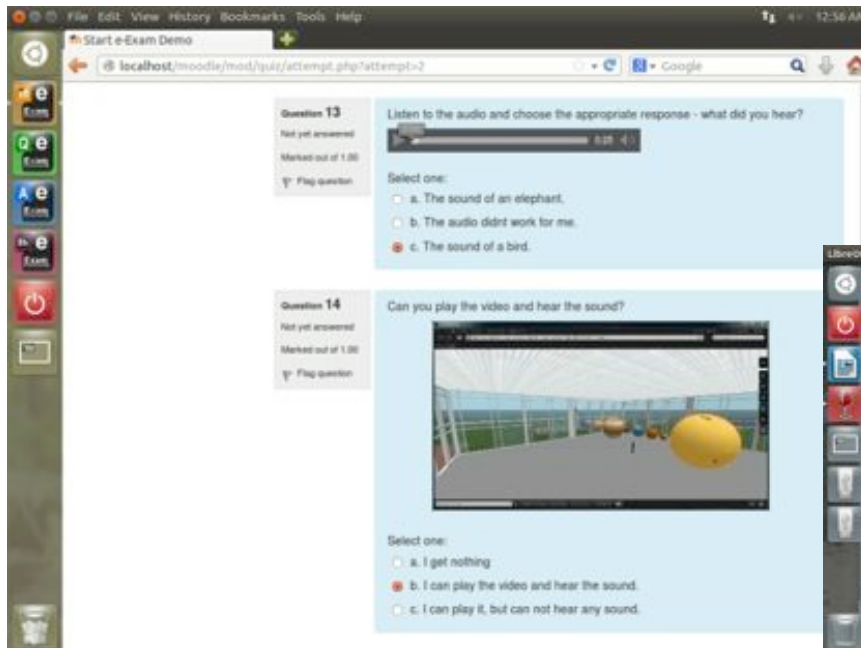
File Edit View History Bookmarks Tools Help

12:56 AM

Start e-Exam Demo

localhost/moodle/mod/quiz/attempt.php?attempt=2

Google

Question 13
Not yet answered
Marked out of 1.00
Flag question

Listen to the audio and choose the appropriate response - what did you hear?

0:25

Select one:
a. The sound of an elephant.
b. The audio didnt work for me.
c. The sound of a bird.

Question 14
Not yet answered
Marked out of 1.00
Flag question

Can you play the video and hear the sound?

Select one:
a. I get nothing
b. I can play the video and hear the sound.
c. I can play it, but can not hear any sound.

LibreO